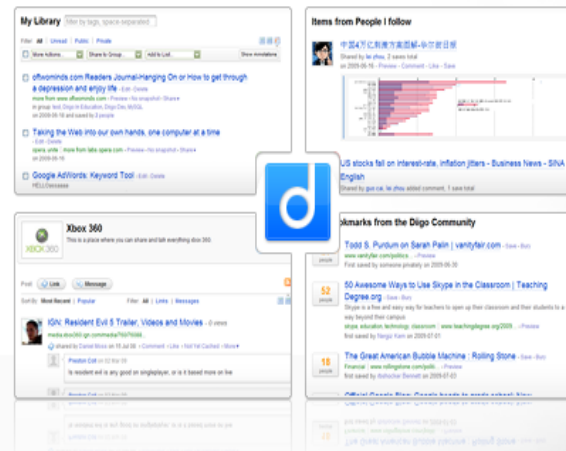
My Library filter by tags, space separated

Filter: All | Unread | Public | Private

Show Actions | Share to Group | Add to List | Show annotations

officeminds.com Readers Journal-Hanging On or How to get through a depression and enjoy life - Edit · Delete

more from www.officeminds.com · Preview · No snapshot · Share

Taking the Web into our own hands, one computer at a time - Edit · Delete

more from labs.opera.com · Preview · No snapshot · Share

Google AdWords: Keyword Tool - Edit · Delete

HELLOsesame

Items from People I follow

中国4万亿刺激方案图解-华尔街日报

Shared by lei zhou, 2 saves total

on 2009-06-15 · Preview · Comment · Like · Save

US stocks fall on interest-rate, inflation jitters - Business News - SINA English

Shared by guo cai, lei zhou added comment, 1 save total

Xbox 360

This is a place where you can share and talk everything xbox 360

Post: Link | Message

Sort By: Most Recent | Popular

Filter: All | Links | Messages

IGN: Resident Evil 5 Trailer, Videos and Movies - 0 views

media.xbox360.ign.com/media/750/750806.

shared by Daniel Moss on 15 Jul 08 · Comment · Like · Not Cached · More

Preston Coit on 15 Jul 08

Is resident evil any good on singleplayer, or is it based more on live

okmarks from the Diigo Community

Todd S. Purdum on Sarah Palin | vanityfair.com - Save · Buzz

www.vanityfair.com/politics/...

First saved by someone privately on 2009-06-30

52 people

50 Awesome Ways to Use Skype in the Classroom | Teaching Degree.org - Save · Buzz

Skype is a free and easy way for teachers to open up their classroom and their students to a world beyond their campus

skype education technology classroom · www.teachingdegree.org/2009... · Preview

First saved by Nergiz Kern on 2009-06-30

18 people

The Great American Bubble Machine : Rolling Stone - Save · Buzz

Financial · www.rollingstone.com/politi... · Preview

First saved by Bahcher Bennett on 2009-07-03

Official Google Blog: Google heads to grade school: Now